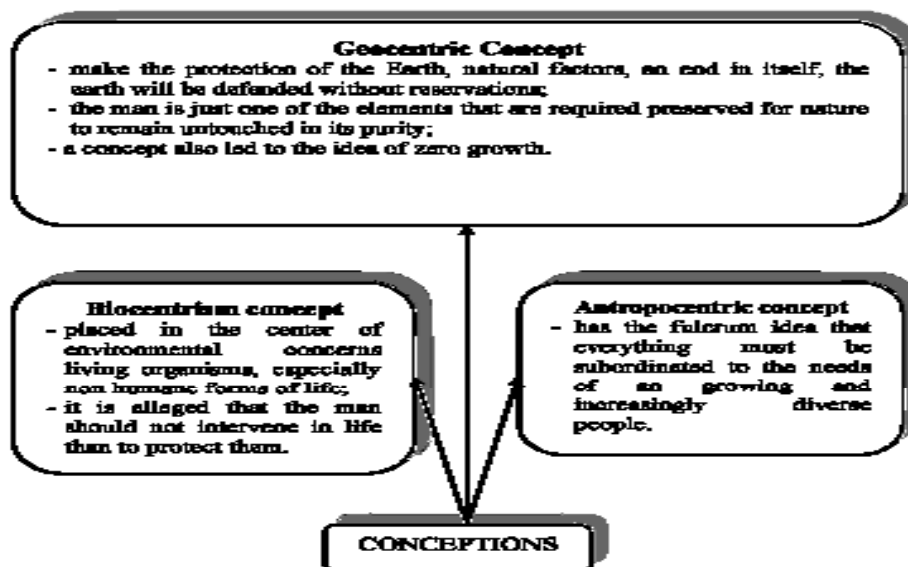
Geocentric Concept
- make the protection of the Earth, natural factors, an end in itself, the earth will be defended without reservations;
- the man is just one of the elements that are required preserved for nature to remain untouched in its purity;
- a concept also led to the idea of zero growth.

Biocentrism concept
- placed in the center of environmental concerns living organisms, especially non humans forms of life;
- it is alleged that the man should not intervene in life than to protect them.

Antropocentric concept
- has the fulcrum idea that everything must be subordinated to the needs of an growing and increasingly diverse people.

CONCEPTIONS